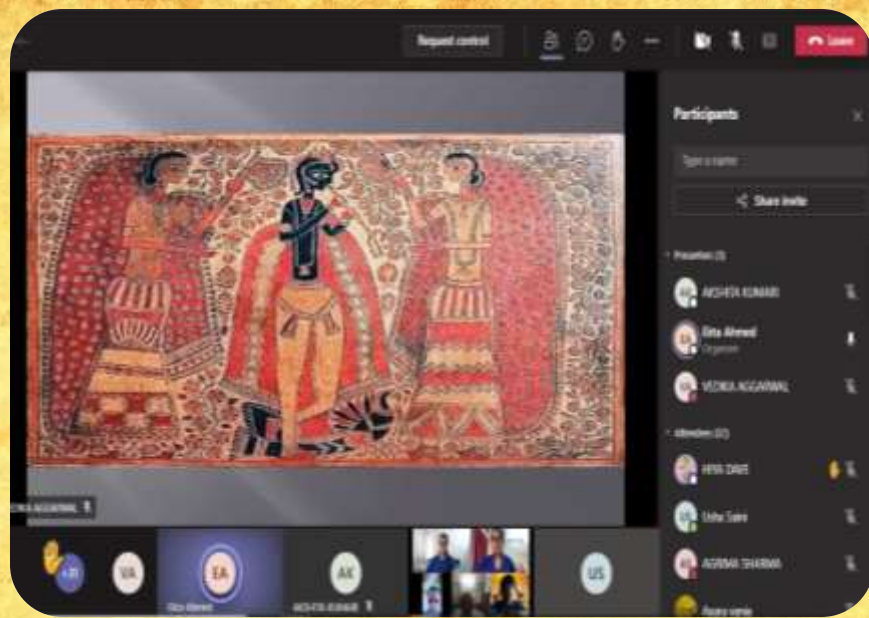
Request control

Leave

Participants

Type a name

Share invite

Presenters (3)

AKSHITA KUMARI

Ekta Ahmed
Organizer

VEDIKA AGGARWAL

Attendees (22)

HIYA DAVE

Usha Saini

AGRIMA SHARMA

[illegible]

VEDIKA AGGARWAL

+20

VA

EA

Ekta Ahmed

AK

AKSHITA KUMARI

US